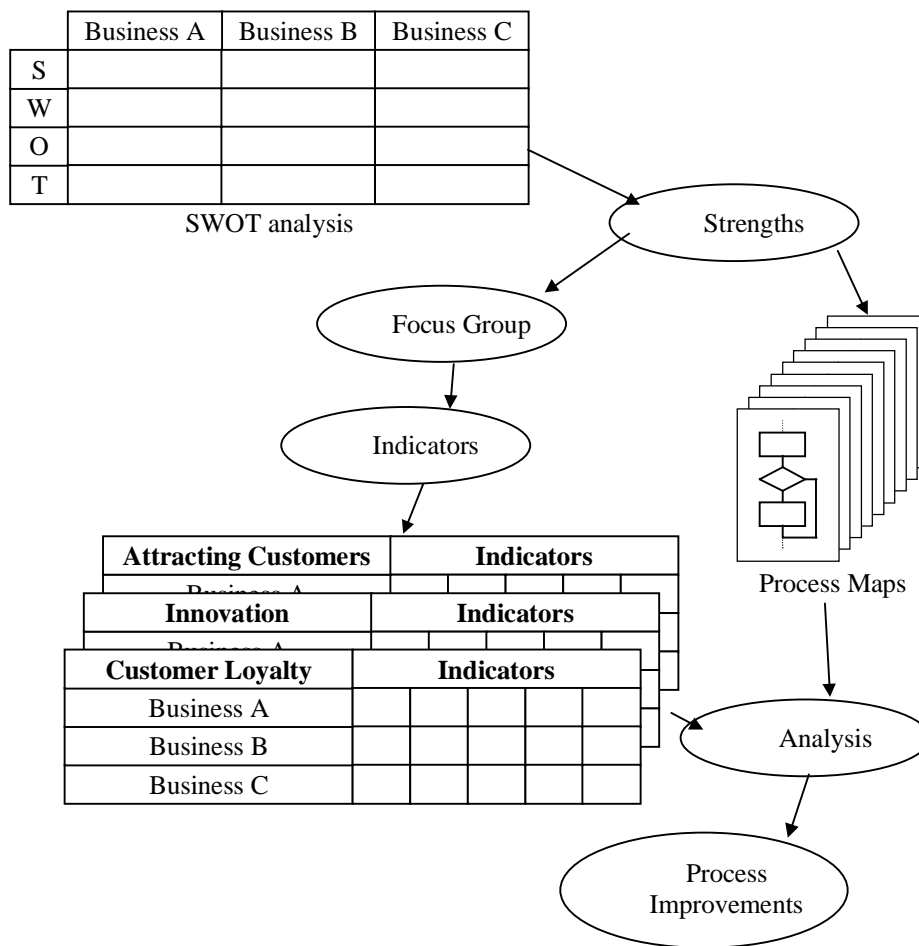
| | Business A | Business B | Business C |
|---|---|---|---|
| S | | | |
| W | | | |
| O | | | |
| T | | | |

SWOT analysis

Strengths

Focus Group

Indicators

| Attracting Customers | Indicators | | | | |
|---|---|---|---|---|---|
| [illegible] | | | | | |

| Innovation | Indicators | | | | |
|---|---|---|---|---|---|
| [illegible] | | | | | |

| Customer Loyalty | Indicators | | | | |
|---|---|---|---|---|---|
| Business A | | | | | |
| Business B | | | | | |
| Business C | | | | | |

Process Maps

Analysis

Process Improvements